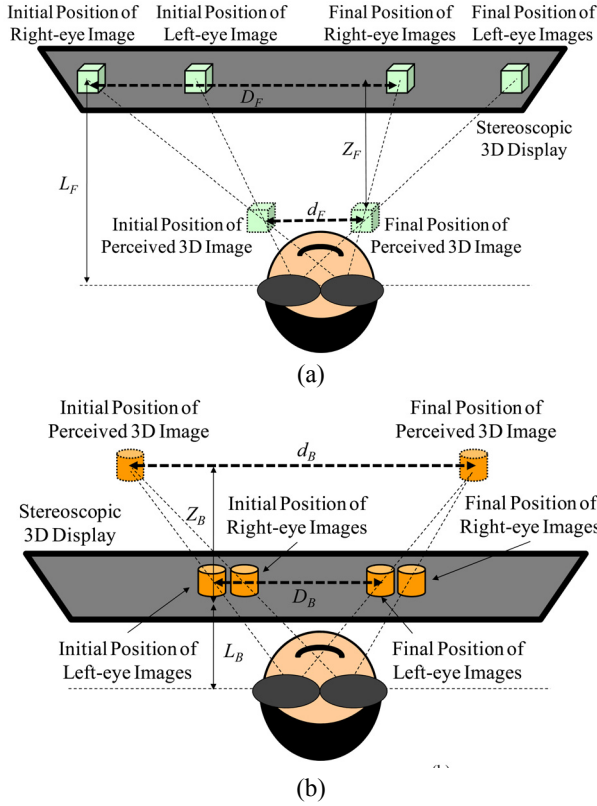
Initial Position of Right-eye Image

Initial Position of Left-eye Image

Final Position of Right-eye Images

Final Position of Left-eye Images

$D_F$

Stereoscopic 3D Display

$Z_F$

$L_F$

Initial Position of Perceived 3D Image

$d_F$

Final Position of Perceived 3D Image

(a)

Initial Position of Perceived 3D Image

Final Position of Perceived 3D Image

$d_B$

Stereoscopic 3D Display

$Z_B$

Initial Position of Right-eye Images

Final Position of Right-eye Images

$D_B$

Initial Position of Left-eye Images

$L_B$

Final Position of Left-eye Images

(b)